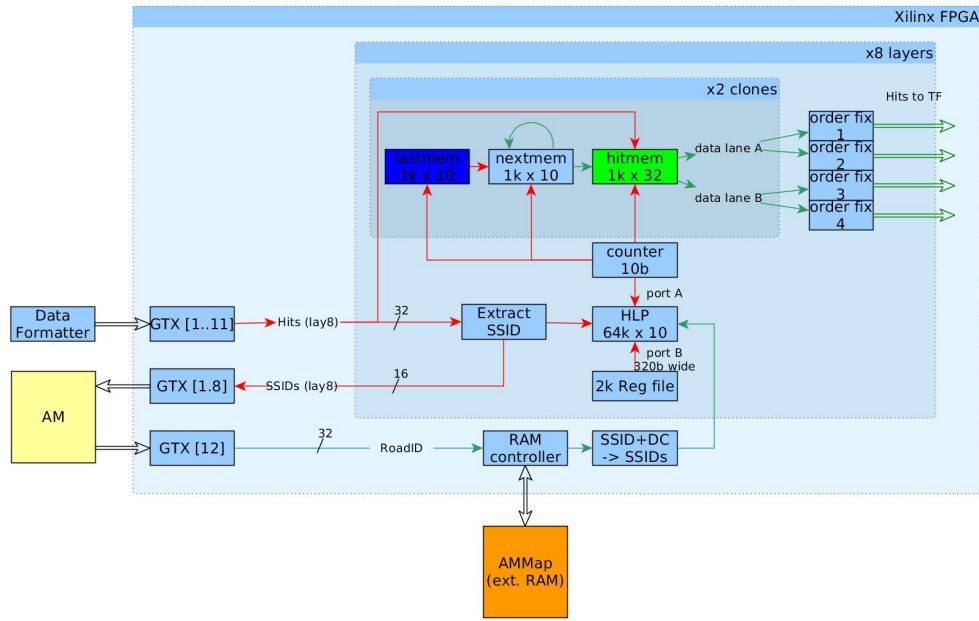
Xilinx FPGA

x8 layers

x2 clones

Hits to TF

lastmem
1k x 10

nextmem
1k x 10

hitmem
1k x 32

data lane A

data lane B

order fix
1

order fix
2

order fix
3

order fix
4

counter
10b

port A

Data
Formatter

GTX [1..11]

Hits (lay8)

32

Extract
SSID

HLP
64k x 10

port B
320b wide

AM

GTX [1.8]

SSIDs (lay8)

16

2k Reg file

GTX [12]

32

RoadID

RAM
controller

SSID+DC
-> SSIDs

AMMap
(ext. RAM)